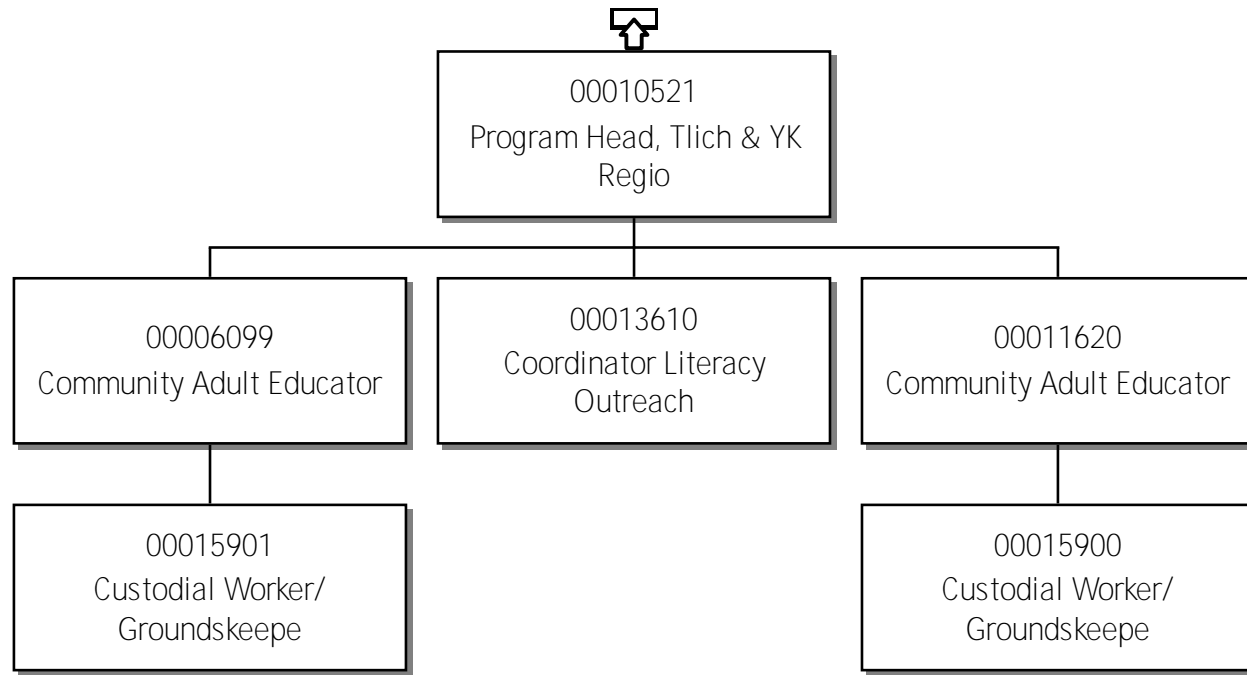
00010521
Program Head, Tlich & YK Regio

00006099
Community Adult Educator

00013610
Coordinator Literacy Outreach

00011620
Community Adult Educator

00015901
Custodial Worker/ Groundskeepe

00015900
Custodial Worker/ Groundskeepe